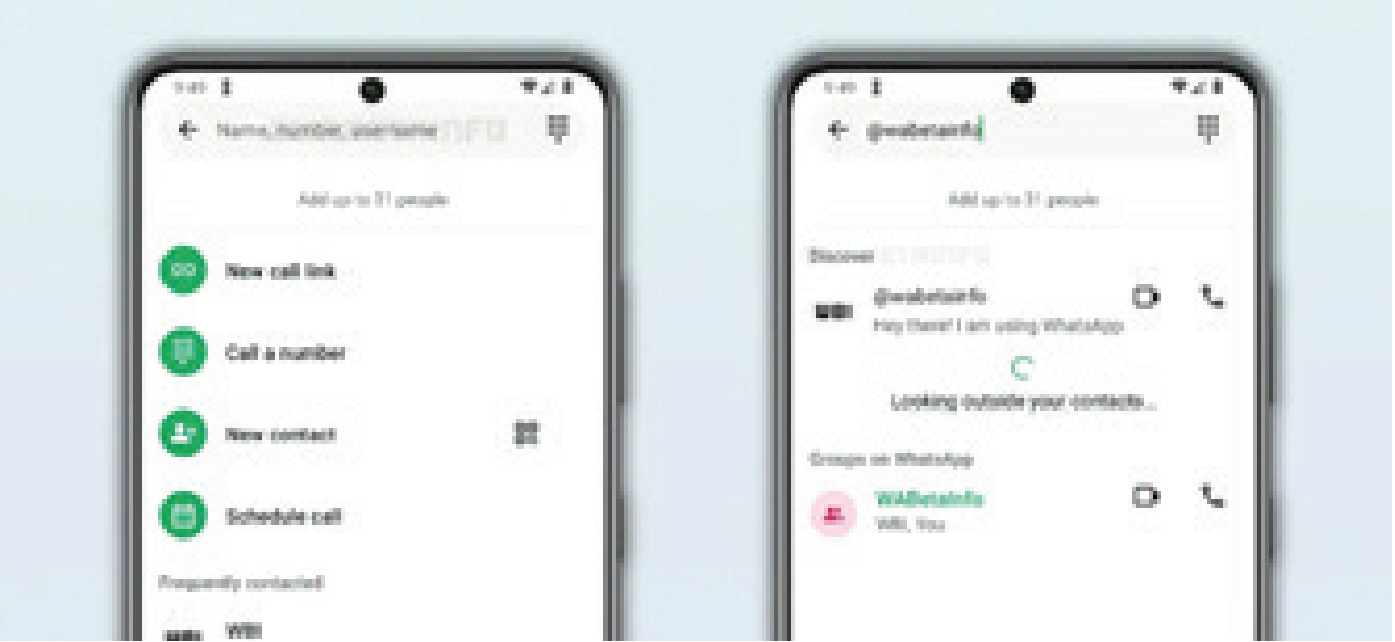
Name, number, username

Add up to 31 people

New call link

Call a number

New contact

Schedule call

Frequently contacted

WBI

@wabetainfo

Add up to 31 people

Discover

WBI

@wabetainfo

Hey there! I am using WhatsApp

Looking outside your contacts...

Groups on WhatsApp

WABetaInfo

WBI, You